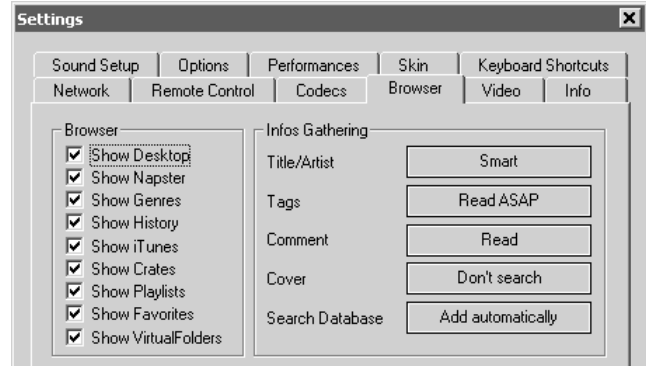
Settings

Sound Setup | Options | Performances | Skin | Keyboard Shortcuts
Network | Remote Control | Codecs | Browser | Video | Info

Browser
☑ Show Desktop
☑ Show Napster
☑ Show Genres
☑ Show History
☑ Show iTunes
☑ Show Crates
☑ Show Playlists
☑ Show Favorites
☑ Show VirtualFolders

Infos Gathering
Title/Artist — Smart
Tags — Read ASAP
Comment — Read
Cover — Don't search
Search Database — Add automatically